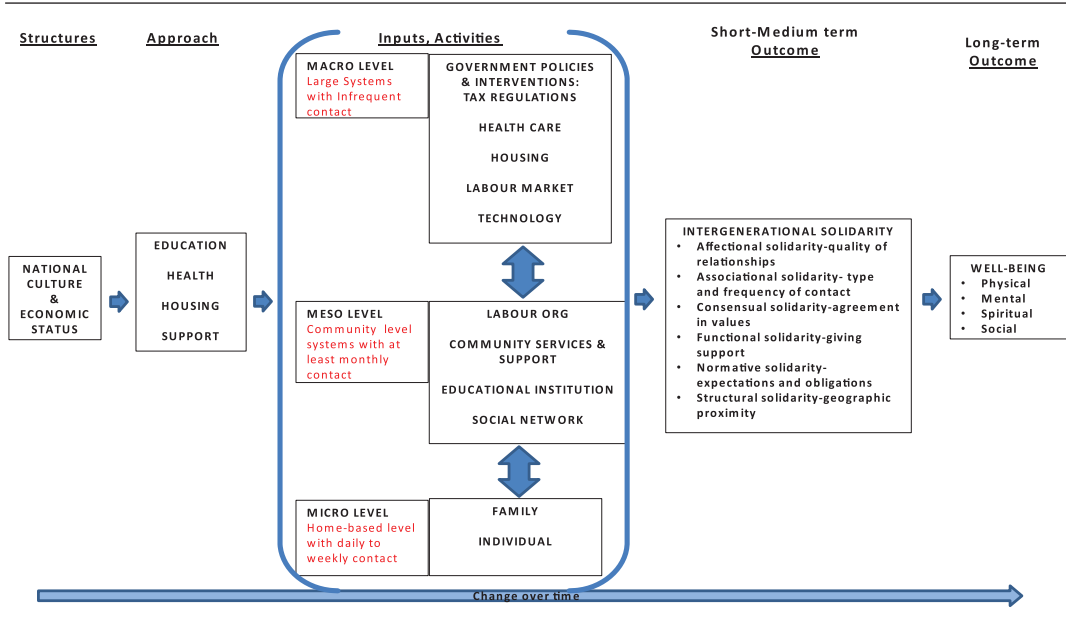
Structures

Approach

Inputs, Activities

Short-Medium term
Outcome

Long-term
Outcome

MACRO LEVEL
Large Systems with Infrequent contact

GOVERNMENT POLICIES & INTERVENTIONS:
TAX REGULATIONS

HEALTH CARE

HOUSING

LABOUR MARKET

TECHNOLOGY

NATIONAL CULTURE & ECONOMIC STATUS

EDUCATION

HEALTH

HOUSING

SUPPORT

MESO LEVEL
Community level systems with at least monthly contact

LABOUR ORG

COMMUNITY SERVICES & SUPPORT

EDUCATIONAL INSTITUTION

SOCIAL NETWORK

INTERGENERATIONAL SOLIDARITY
• Affectional solidarity-quality of relationships
• Associational solidarity- type and frequency of contact
• Consensual solidarity-agreement in values
• Functional solidarity-giving support
• Normative solidarity-expectations and obligations
• Structural solidarity-geographic proximity

WELL-BEING
• Physical
• Mental
• Spiritual
• Social

MICRO LEVEL
Home-based level with daily to weekly contact

FAMILY

INDIVIDUAL

Change over time